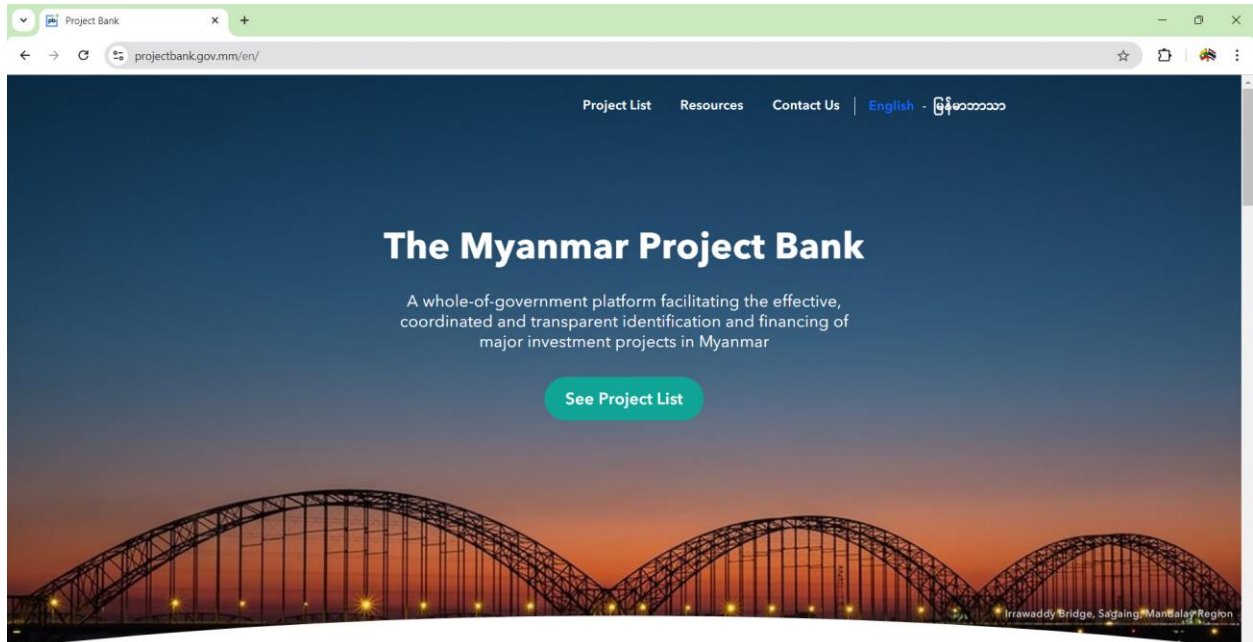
Project Bank
projectbank.gov.mm/en/

Project List Resources Contact Us English - မြန်မာဘာသာ

The Myanmar Project Bank

A whole-of-government platform facilitating the effective, coordinated and transparent identification and financing of major investment projects in Myanmar

See Project List

Irrawaddy Bridge, Sagaing, Mandalay Region